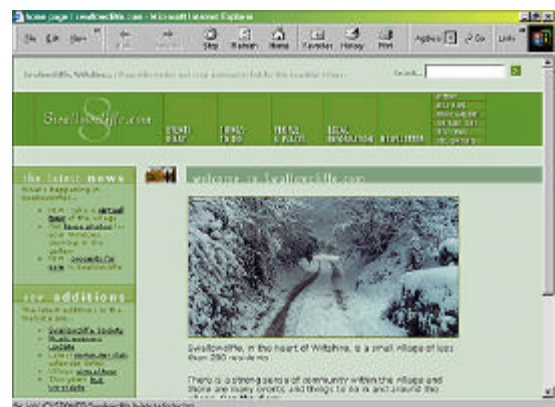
home page | swallowcliffe.com - Microsoft Internet Explorer

File Edit View Favorites

Stop Refresh Home Search Favorites History Print

Address Go Links

Swallowcliffe, Wiltshire... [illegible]

Search...

Swallowcliffe.com

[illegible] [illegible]

THINGS TO DO

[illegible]

LOCAL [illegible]

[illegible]

the latest news

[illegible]

new additions

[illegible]

welcome to swallowcliffe.com

Swallowcliffe, in the heart of Wiltshire, is a small village of less than 200 residents.

There is a strong sense of community within the village and there are many events and things to do in and around the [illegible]

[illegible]